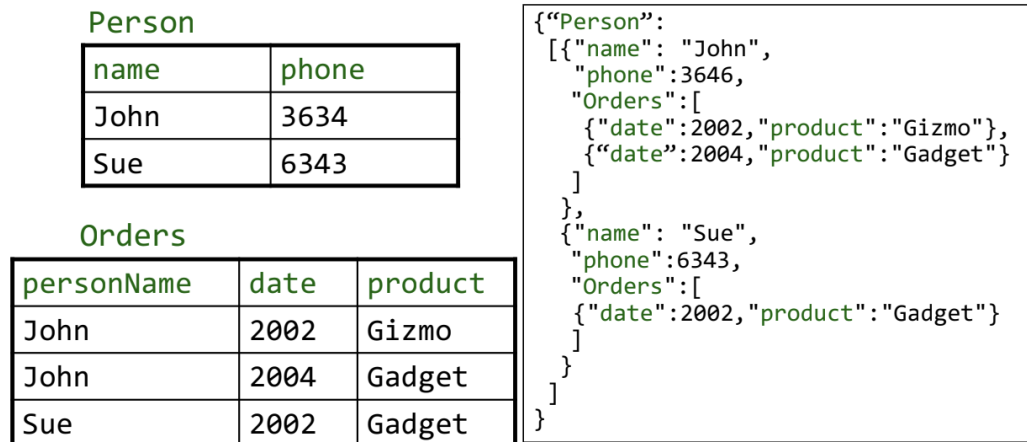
Person

| name | phone |
|---|---|
| John | 3634 |
| Sue | 6343 |

Orders

| personName | date | product |
|---|---|---|
| John | 2002 | Gizmo |
| John | 2004 | Gadget |
| Sue | 2002 | Gadget |

{“Person”:
 [{"name": "John",
   "phone":3646,
   "Orders":[
    {"date":2002,"product":"Gizmo"},
    {“date":2004,"product":"Gadget"}
   ]
  },
  {"name": "Sue",
   "phone":6343,
   "Orders":[
    {"date":2002,"product":"Gadget"}
   ]
  }
 ]
}